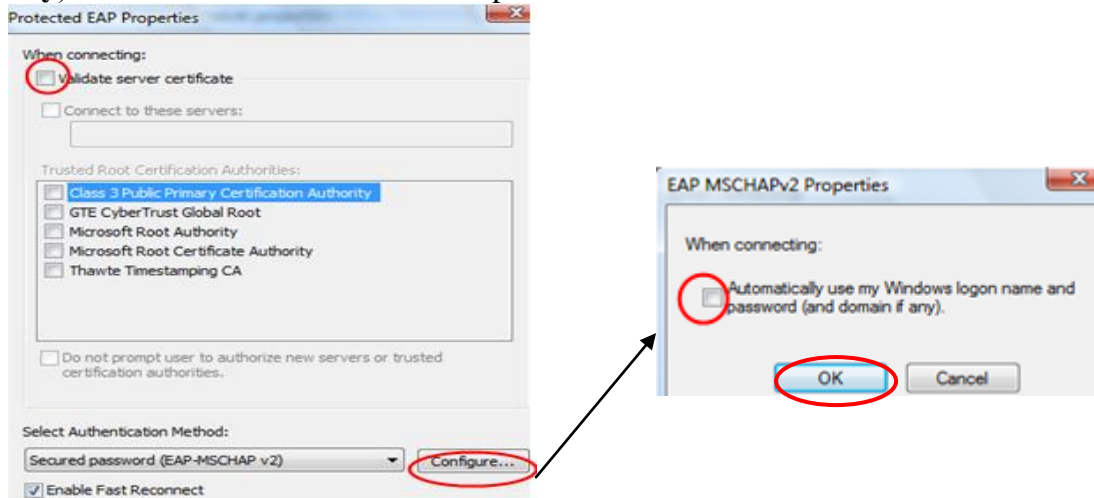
Protected EAP Properties

When connecting:

Validate server certificate

Connect to these servers:

Trusted Root Certification Authorities:

Class 3 Public Primary Certification Authority
GTE CyberTrust Global Root
Microsoft Root Authority
Microsoft Root Certificate Authority
Thawte Timestamping CA

Do not prompt user to authorize new servers or trusted certification authorities.

Select Authentication Method:

Secured password (EAP-MSCHAP v2)

Configure...

Enable Fast Reconnect

EAP MSCHAPv2 Properties

When connecting:

Automatically use my Windows logon name and password (and domain if any).

OK

Cancel